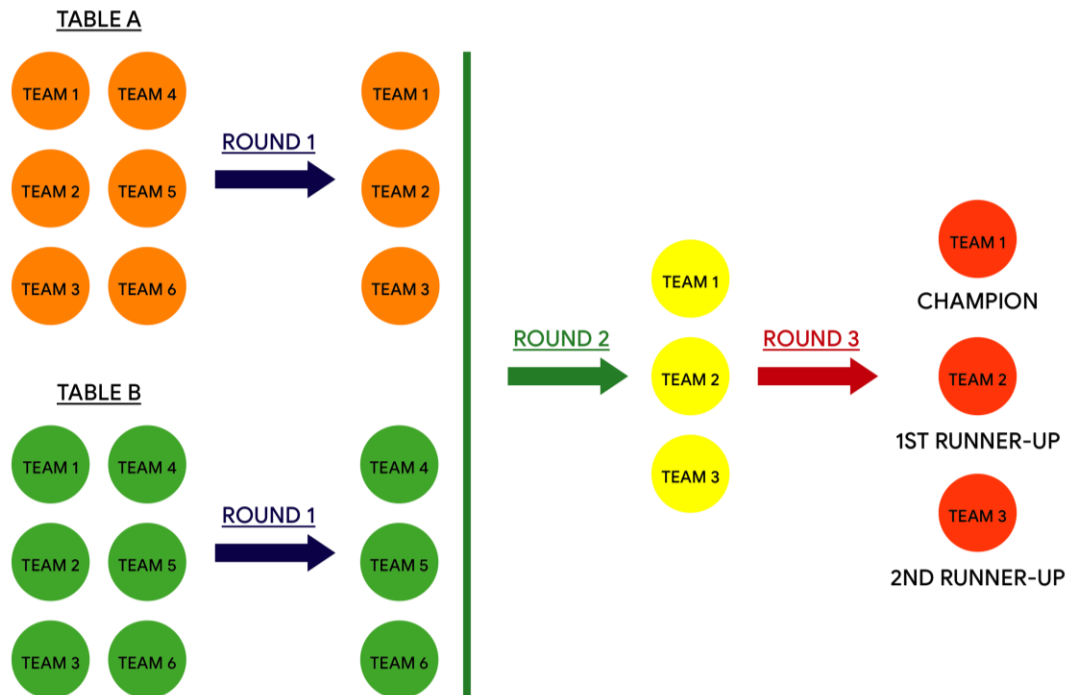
TABLE A

TEAM 1 TEAM 4
TEAM 2 TEAM 5
TEAM 3 TEAM 6

ROUND 1

TEAM 1
TEAM 2
TEAM 3

TABLE B

TEAM 1 TEAM 4
TEAM 2 TEAM 5
TEAM 3 TEAM 6

ROUND 1

TEAM 4
TEAM 5
TEAM 6

ROUND 2

TEAM 1
TEAM 2
TEAM 3

ROUND 3

TEAM 1
CHAMPION

TEAM 2
1ST RUNNER-UP

TEAM 3
2ND RUNNER-UP